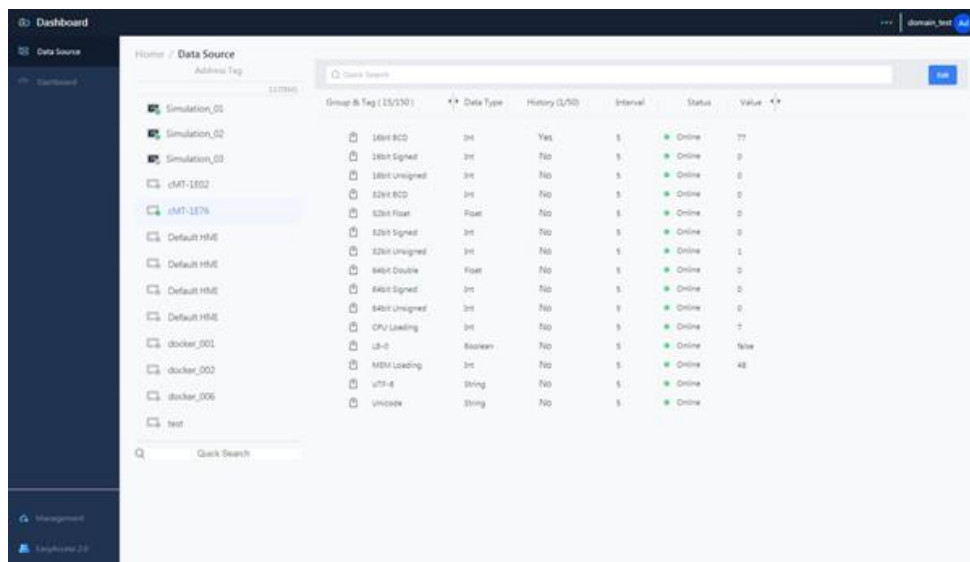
Dashboard

domain_test

Data Source

Dashboard

Home / Data Source

Address Tag

Simulation_01

Simulation_02

Simulation_03

cMT-1E02

cMT-1E76

Default HMI

Default HMI

Default HMI

Default HMI

docker_001

docker_002

docker_006

test

Quick Search

Quick Search

Edit

| Group & Tag (15/150) | Data Type | History (1/50) | Interval | Status | Value |
|---|---|---|---|---|---|
| 16bit BCD | Int | Yes | 5 | Online | 77 |
| 16bit Signed | Int | No | 5 | Online | 0 |
| 16bit Unsigned | Int | No | 5 | Online | 0 |
| 32bit BCD | Int | No | 5 | Online | 0 |
| 32bit Float | Float | No | 5 | Online | 0 |
| 32bit Signed | Int | No | 5 | Online | 0 |
| 32bit Unsigned | Int | No | 5 | Online | 1 |
| 64bit Double | Float | No | 5 | Online | 0 |
| 64bit Signed | Int | No | 5 | Online | 0 |
| 64bit Unsigned | Int | No | 5 | Online | 0 |
| CPU Loading | Int | No | 5 | Online | 7 |
| LB-0 | Boolean | No | 5 | Online | false |
| MEM Loading | Int | No | 5 | Online | 48 |
| UTF-8 | String | No | 5 | Online | |
| Unicode | String | No | 5 | Online | |

Management

EasyAccess 2.0